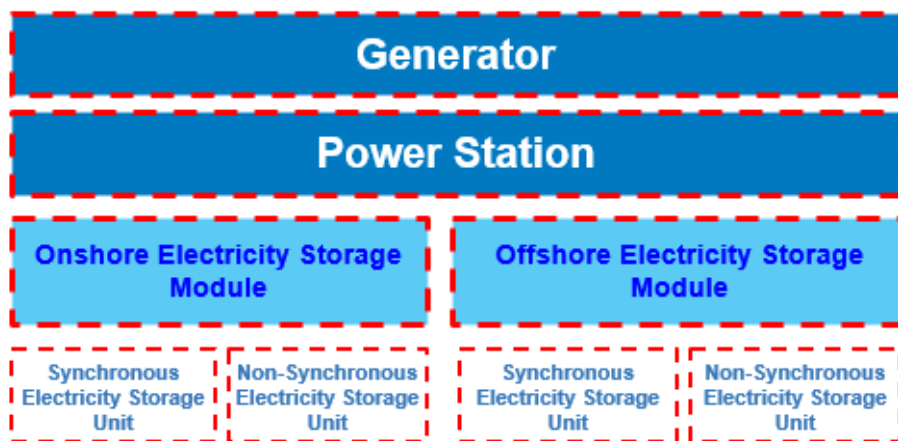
Generator

Power Station

Onshore Electricity Storage Module

Offshore Electricity Storage Module

Synchronous Electricity Storage Unit

Non-Synchronous Electricity Storage Unit

Synchronous Electricity Storage Unit

Non-Synchronous Electricity Storage Unit